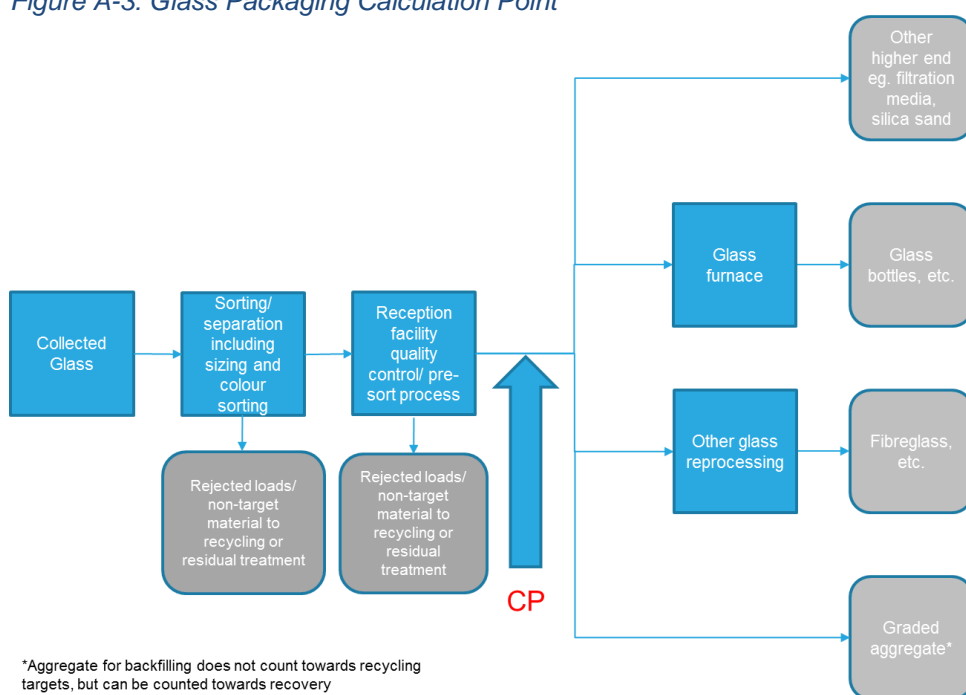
Figure A-3: Glass Packaging Calculation Point

Collected Glass

Sorting/ separation including sizing and colour sorting

Reception facility quality control/ pre-sort process

Rejected loads/ non-target material to recycling or residual treatment

Rejected loads/ non-target material to recycling or residual treatment

CP

Other higher end eg. filtration media, silica sand

Glass furnace

Glass bottles, etc.

Other glass reprocessing

Fibreglass, etc.

Graded aggregate*

*Aggregate for backfilling does not count towards recycling targets, but can be counted towards recovery